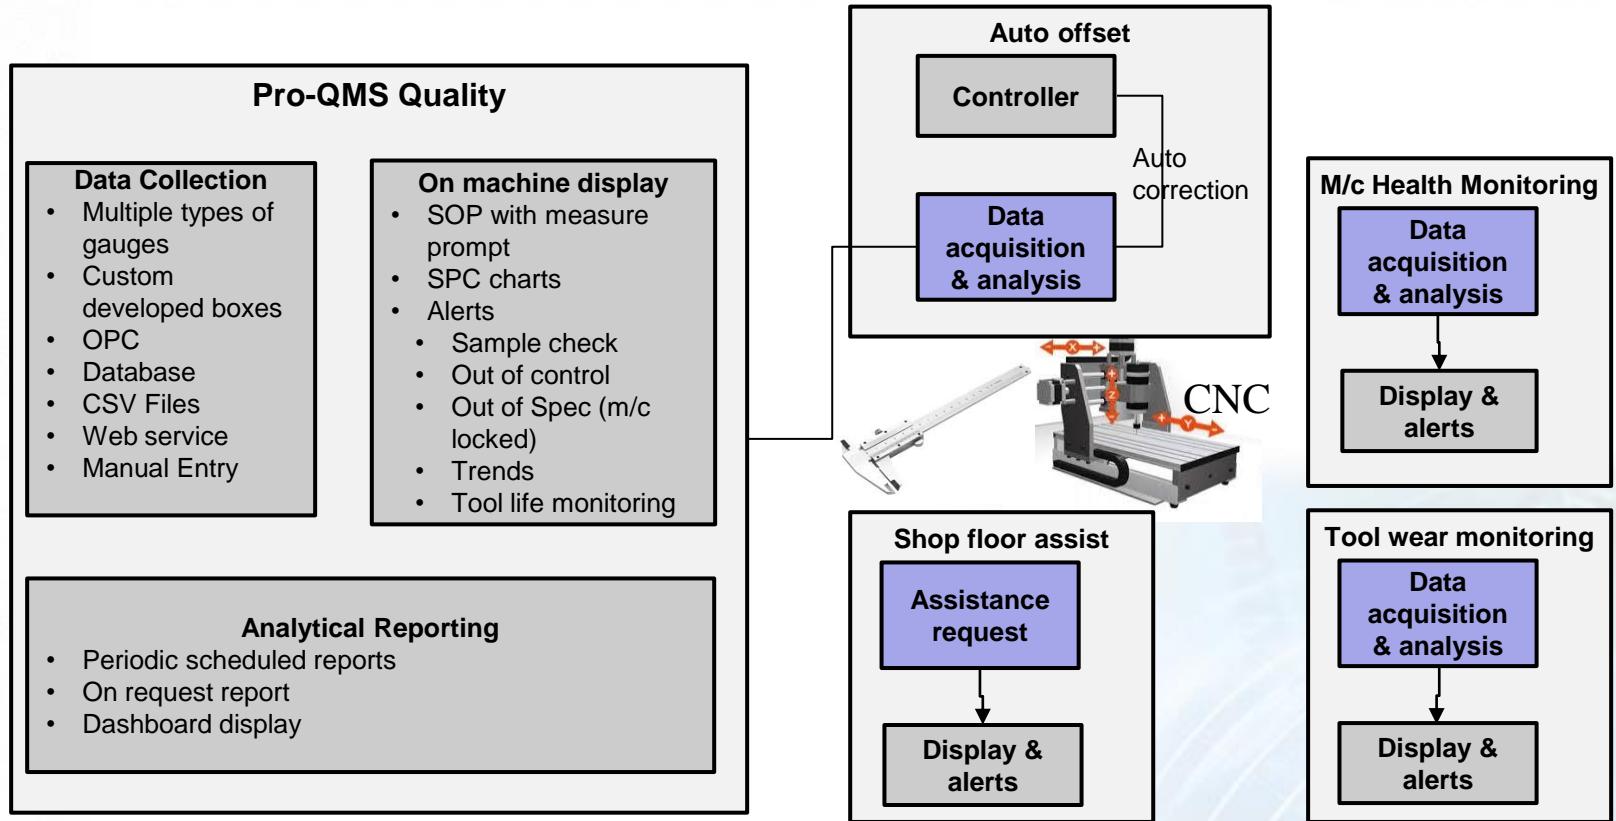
Pro-QMS Quality

Data Collection
- Multiple types of gauges
- Custom developed boxes
- OPC
- Database
- CSV Files
- Web service
- Manual Entry

On machine display
- SOP with measure prompt
- SPC charts
- Alerts
- Sample check
- Out of control
- Out of Spec (m/c locked)
- Trends
- Tool life monitoring

Analytical Reporting
- Periodic scheduled reports
- On request report
- Dashboard display

Auto offset
Controller
Auto correction
Data acquisition & analysis

CNC

M/c Health Monitoring
Data acquisition & analysis
Display & alerts

Shop floor assist
Assistance request
Display & alerts

Tool wear monitoring
Data acquisition & analysis
Display & alerts